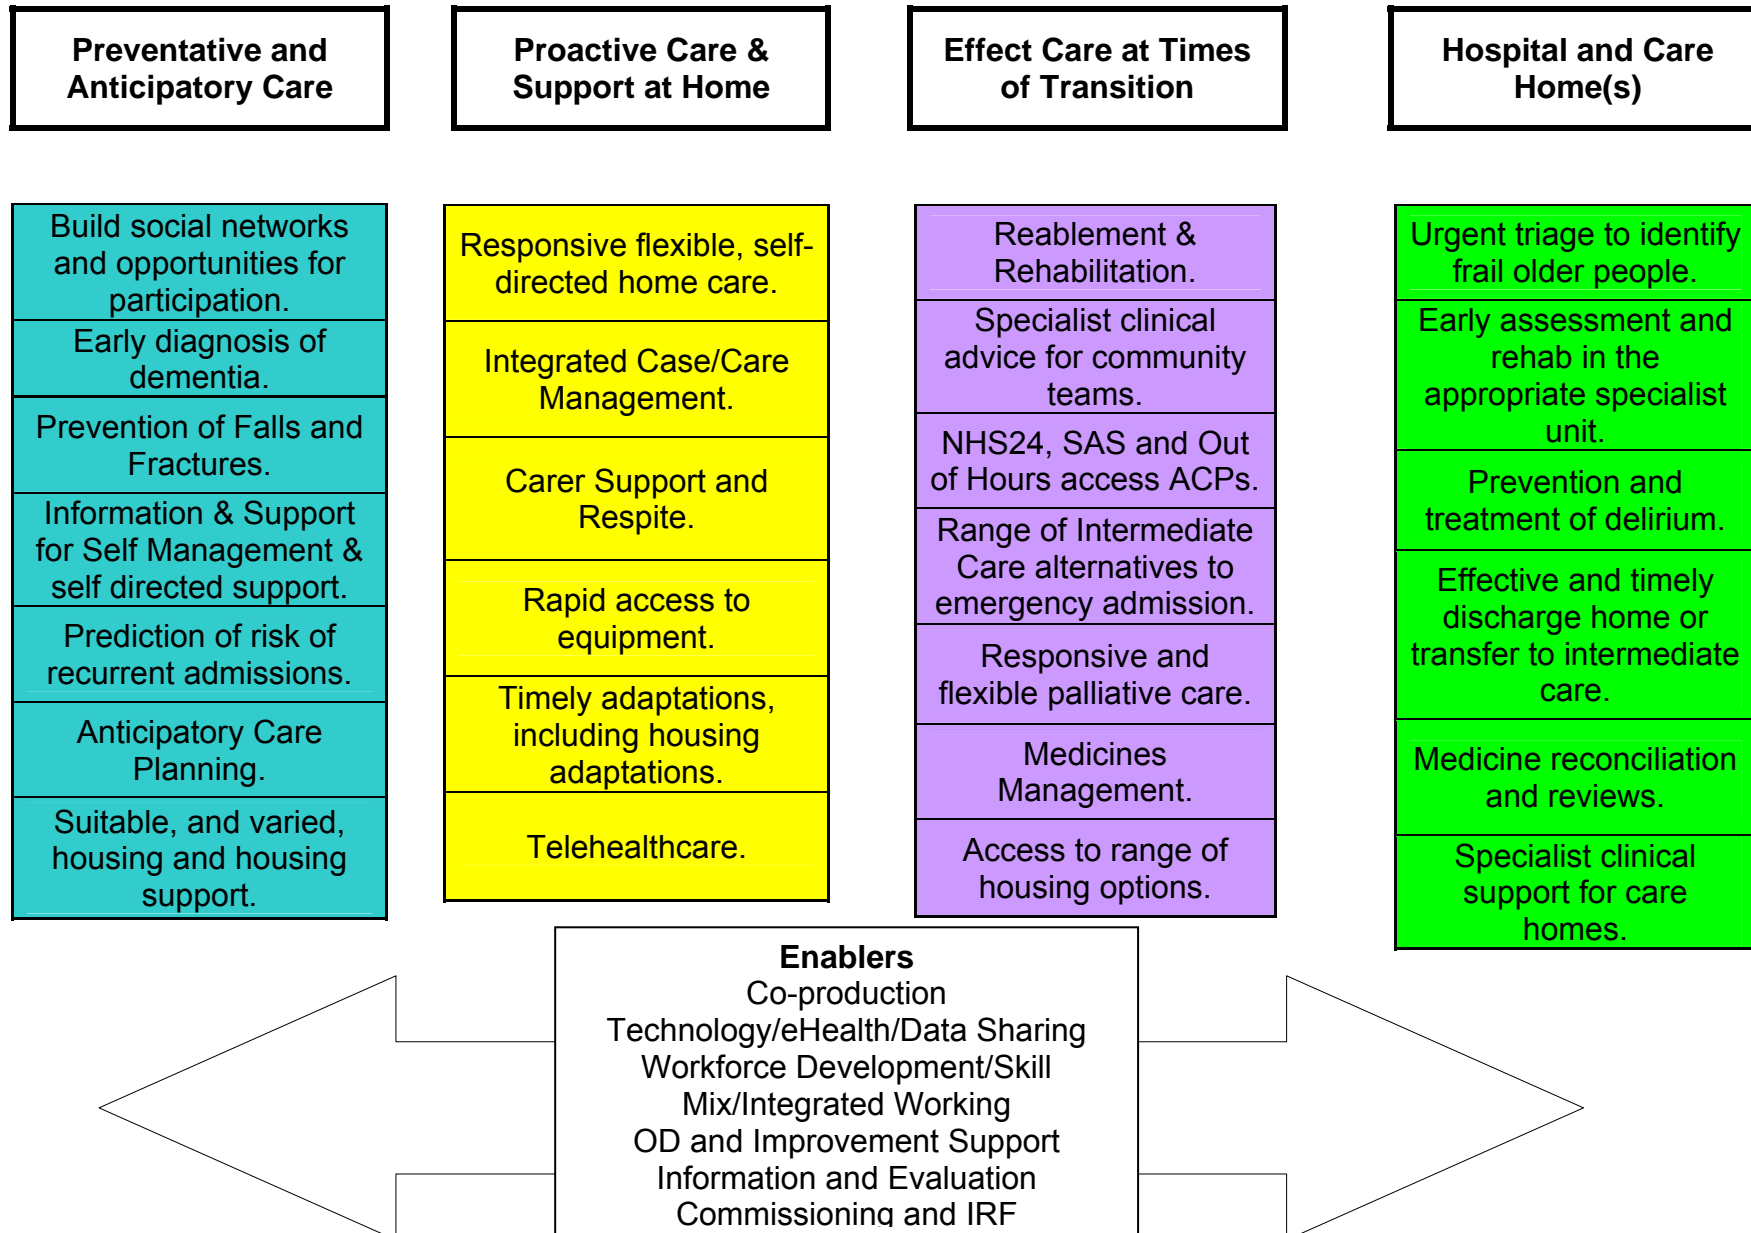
Preventative and Anticipatory Care

Build social networks and opportunities for participation.

Early diagnosis of dementia.

Prevention of Falls and Fractures.

Information & Support for Self Management & self directed support.

Prediction of risk of recurrent admissions.

Anticipatory Care Planning.

Suitable, and varied, housing and housing support.

Proactive Care & Support at Home

Responsive flexible, self-directed home care.

Integrated Case/Care Management.

Carer Support and Respite.

Rapid access to equipment.

Timely adaptations, including housing adaptations.

Telehealthcare.

Effect Care at Times of Transition

Reablement & Rehabilitation.

Specialist clinical advice for community teams.

NHS24, SAS and Out of Hours access ACPs.

Range of Intermediate Care alternatives to emergency admission.

Responsive and flexible palliative care.

Medicines Management.

Access to range of housing options.

Hospital and Care Home(s)

Urgent triage to identify frail older people.

Early assessment and rehab in the appropriate specialist unit.

Prevention and treatment of delirium.

Effective and timely discharge home or transfer to intermediate care.

Medicine reconciliation and reviews.

Specialist clinical support for care homes.

Enablers
Co-production
Technology/eHealth/Data Sharing
Workforce Development/Skill Mix/Integrated Working
OD and Improvement Support
Information and Evaluation
Commissioning and IRF